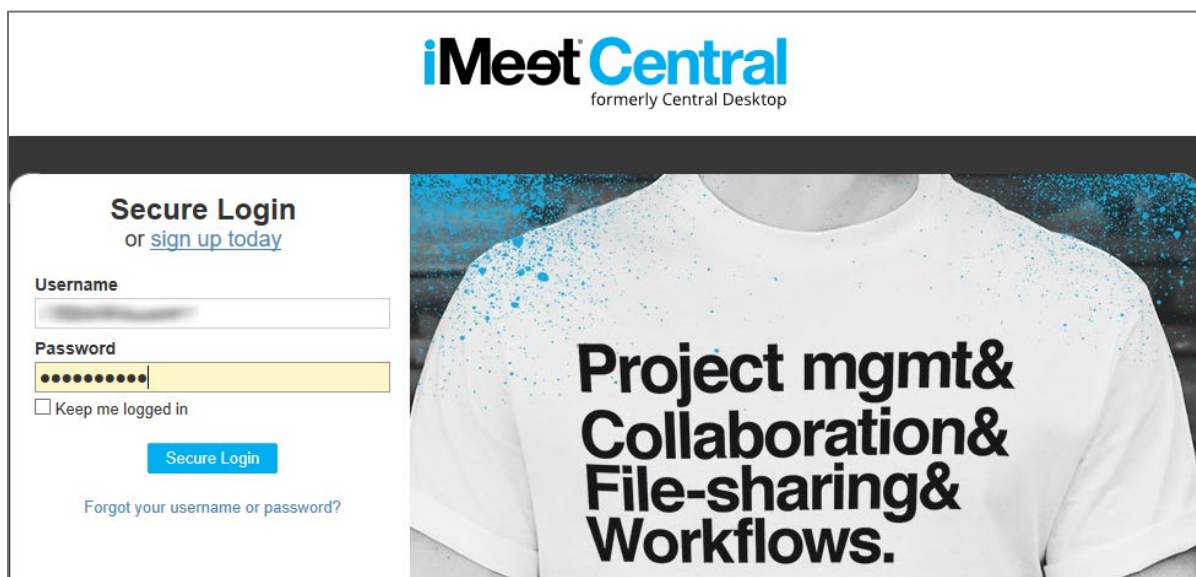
iMeet Central
formerly Central Desktop

Secure Login
or sign up today

Username
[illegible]

Password
••••••••••

Keep me logged in

Secure Login

Forgot your username or password?

Project mgmt&
Collaboration&
File-sharing&
Workflows.